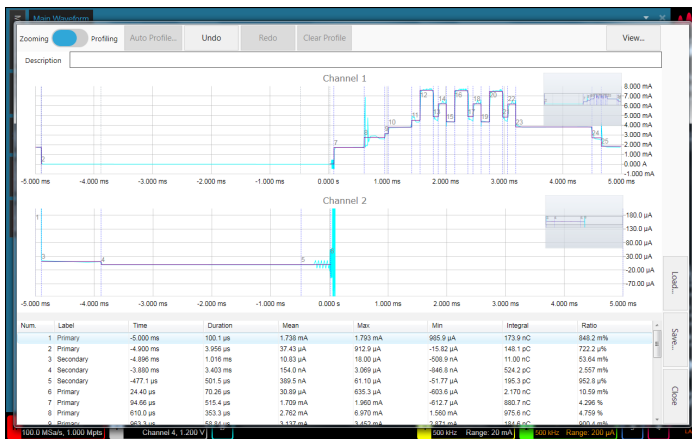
Main Waveform

Zooming Profiling Auto Profile... Undo Redo Clear Profile View...

Description

Channel 1

8.000 mA
7.000 mA
6.000 mA
5.000 mA
4.000 mA
3.000 mA
2.000 mA
1.000 mA
0.000 A
-1.000 mA

-5.000 ms -4.000 ms -3.000 ms -2.000 ms -1.000 ms 0.000 s 1.000 ms 2.000 ms 3.000 ms 4.000 ms 5.000 ms

Channel 2

180.0 µA
130.0 µA
80.00 µA
30.00 µA
-20.00 µA
-70.00 µA

-5.000 ms -4.000 ms -3.000 ms -2.000 ms -1.000 ms 0.000 s 1.000 ms 2.000 ms 3.000 ms 4.000 ms 5.000 ms

Load... Save... Close

| Num. | Label | Time | Duration | Mean | Max | Min | Integral | Ratio |
|---|---|---|---|---|---|---|---|---|
| 1 | Primary | -5.000 ms | 100.1 µs | 1.738 mA | 1.793 mA | 985.9 µA | 173.9 nC | 848.2 m% |
| 2 | Primary | -4.900 ms | 3.956 µs | 37.43 µA | 912.9 µA | -15.82 µA | 148.1 pC | 722.2 µ% |
| 3 | Secondary | -4.896 ms | 1.016 ms | 10.83 µA | 18.00 µA | -506.9 nA | 11.00 nC | 53.64 m% |
| 4 | Secondary | -3.880 ms | 3.403 ms | 154.0 nA | 3.069 µA | -846.8 nA | 524.2 pC | 2.557 m% |
| 5 | Secondary | -477.1 µs | 501.5 µs | 389.5 nA | 61.10 µA | -51.77 µA | 195.3 pC | 952.8 µ% |
| 6 | Primary | 24.40 µs | 70.26 µs | 30.89 µA | 635.3 µA | -603.6 µA | 2.170 nC | 10.59 m% |
| 7 | Primary | 94.66 µs | 515.4 µs | 1.709 mA | 1.960 mA | -612.7 µA | 880.7 nC | 4.296 % |
| 8 | Primary | 610.0 µs | 353.3 µs | 2.762 mA | 6.970 mA | 1.560 mA | 975.6 nC | 4.759 % |
| 9 | Primary | 963.3 µs | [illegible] | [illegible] | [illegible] | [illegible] | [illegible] | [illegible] |

100.0 MSa/s, 1.000 Mpts Channel 4, 1.200 V 500 kHz Range: 20 mA 500 kHz Range: 200 µA